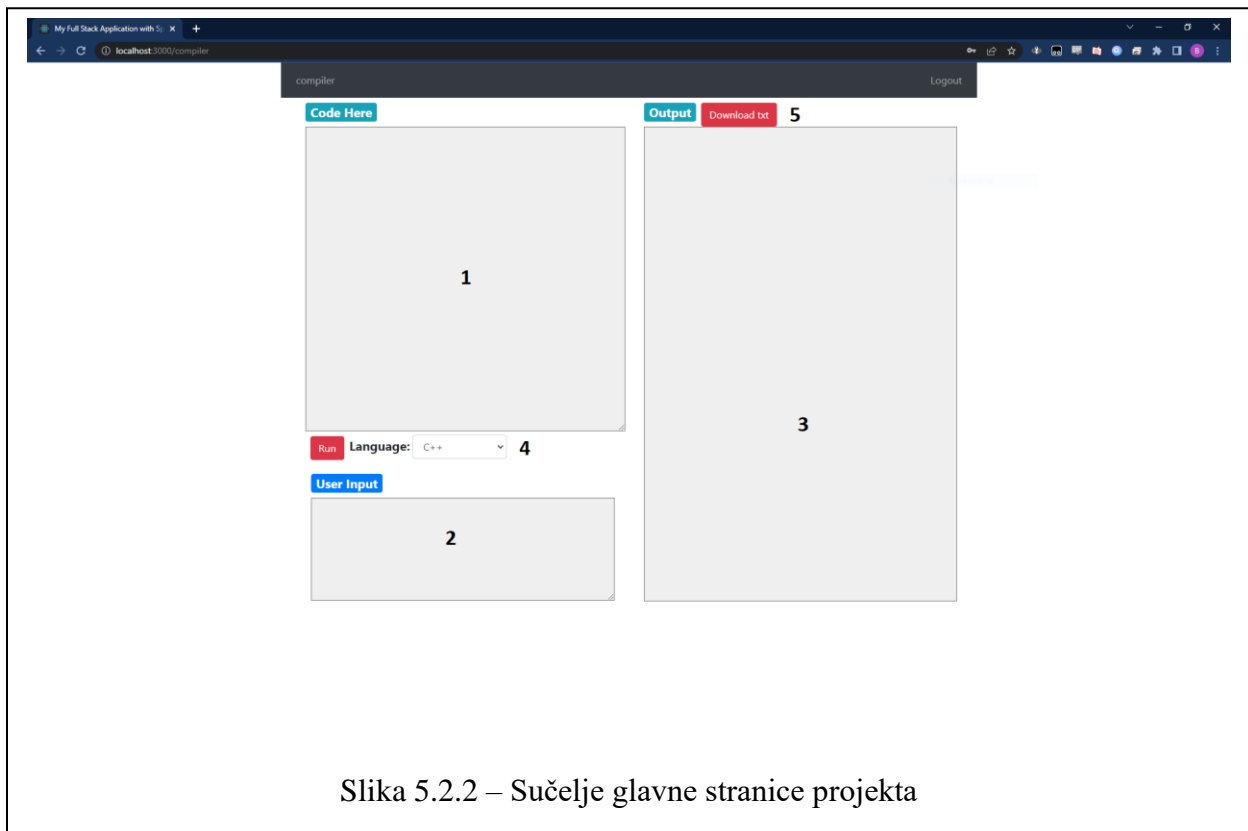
My Full Stack Application with Sp ×

localhost:3000/compiler

compiler

Logout

Code Here

1

Run Language: C++ 4

User Input

2

Output Download txt 5

3

Slika 5.2.2 – Sučelje glavne stranice projekta